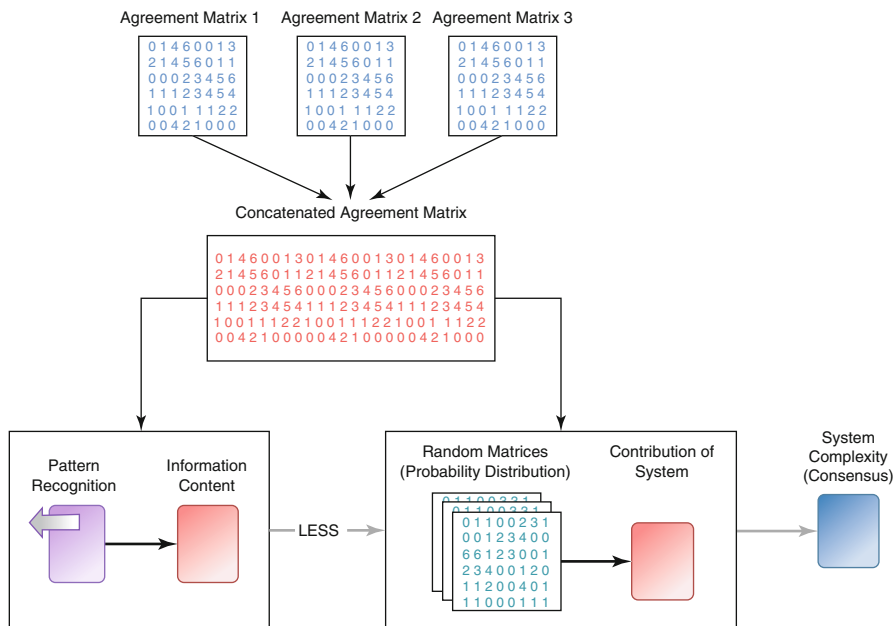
Agreement Matrix 1

0 1 4 6 0 0 1 3
2 1 4 5 6 0 1 1
0 0 0 2 3 4 5 6
1 1 1 2 3 4 5 4
1 0 0 1 1 1 2 2
0 0 4 2 1 0 0 0

Agreement Matrix 2

0 1 4 6 0 0 1 3
2 1 4 5 6 0 1 1
0 0 0 2 3 4 5 6
1 1 1 2 3 4 5 4
1 0 0 1 1 1 2 2
0 0 4 2 1 0 0 0

Agreement Matrix 3

0 1 4 6 0 0 1 3
2 1 4 5 6 0 1 1
0 0 0 2 3 4 5 6
1 1 1 2 3 4 5 4
1 0 0 1 1 1 2 2
0 0 4 2 1 0 0 0

Concatenated Agreement Matrix

0 1 4 6 0 0 1 3 0 1 4 6 0 0 1 3 0 1 4 6 0 0 1 3
2 1 4 5 6 0 1 1 2 1 4 5 6 0 1 1 2 1 4 5 6 0 1 1
0 0 0 2 3 4 5 6 0 0 0 2 3 4 5 6 0 0 0 2 3 4 5 6
1 1 1 2 3 4 5 4 1 1 1 2 3 4 5 4 1 1 1 2 3 4 5 4
1 0 0 1 1 1 2 2 1 0 0 1 1 1 2 2 1 0 0 1 1 1 2 2
0 0 4 2 1 0 0 0 0 0 4 2 1 0 0 0 0 0 4 2 1 0 0 0

Pattern Recognition

Information Content

LESS

Random Matrices (Probability Distribution)

0 1 1 0 0 2 3 1
0 1 1 0 0 2 3 1
0 1 1 0 0 2 3 1
0 0 1 2 3 4 0 0
6 6 1 2 3 0 0 1
2 3 4 0 0 1 2 0
1 1 2 0 0 4 0 1
1 1 0 0 0 1 1 1

Contribution of System

System Complexity (Consensus)